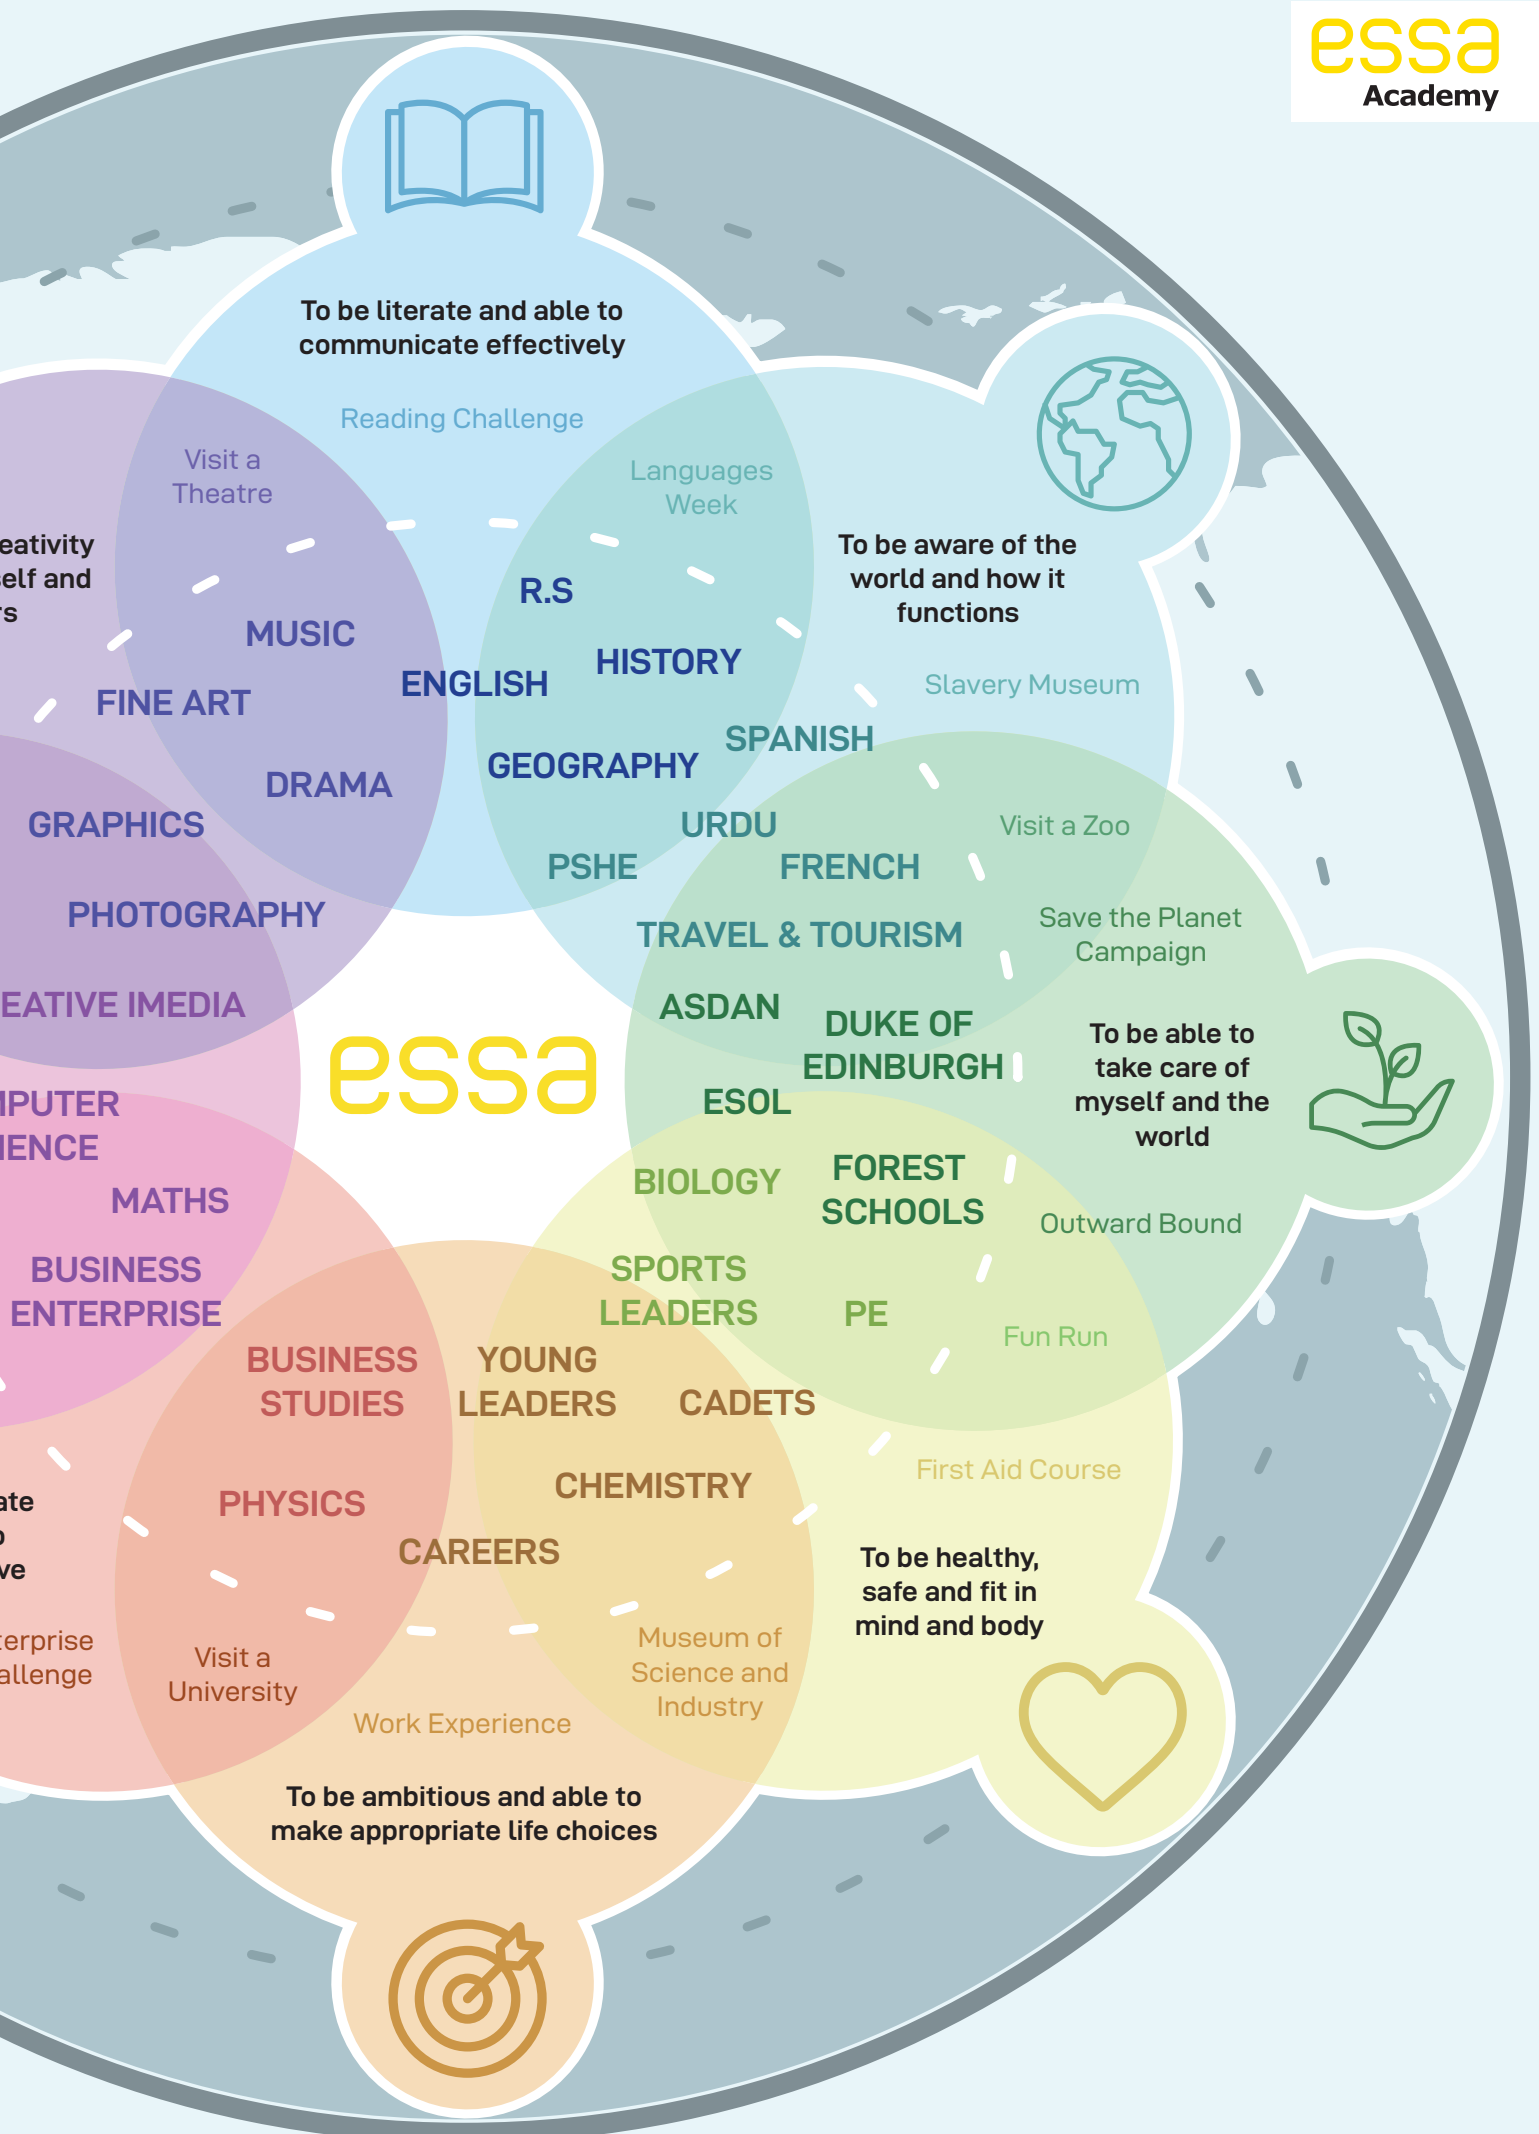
essa Academy

To be literate and able to communicate effectively

Reading Challenge

Visit a Theatre

Languages Week

eativity elf and s

MUSIC

FINE ART

ENGLISH

R.S

HISTORY

To be aware of the world and how it functions

Slavery Museum

DRAMA

GRAPHICS

GEOGRAPHY

SPANISH

URDU

PSHE

FRENCH

Visit a Zoo

PHOTOGRAPHY

TRAVEL & TOURISM

Save the Planet Campaign

EATIVE IMEDIA

ASDAN

DUKE OF EDINBURGH

essa

To be able to take care of myself and the world

ESOL

IPUTER IENCE

MATHS

BIOLOGY

FOREST SCHOOLS

Outward Bound

BUSINESS ENTERPRISE

SPORTS LEADERS

PE

Fun Run

BUSINESS STUDIES

YOUNG LEADERS

CADETS

First Aid Course

ate
ve

PHYSICS

CHEMISTRY

CAREERS

To be healthy, safe and fit in mind and body

erprise allenge

Visit a University

Museum of Science and Industry

Work Experience

To be ambitious and able to make appropriate life choices